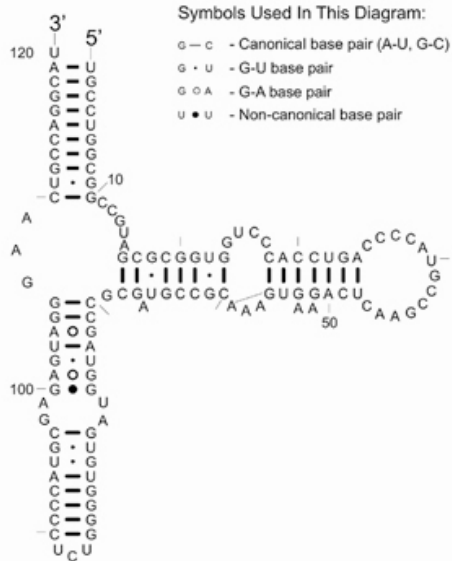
Symbols Used In This Diagram:

G — C - Canonical base pair (A-U, G-C)

G • U - G-U base pair

G ○ A - G-A base pair

U ● U - Non-canonical base pair

3' 5'

120

U
A U
C G
G C
G C
A U
C G
C G
G C
U G
C G

10

C C G U A

G C G C G G U G U C C A C C U G A C C C C A U G C

C G U G C C G C A A A A G U G G A C U A A C A A G C

50

A
A
G

G C
G C
A U
U A
G U
A G
A G
U U

100

A U
G
C G
G U
U G
A U
C G
C G
C G
C G
U C U